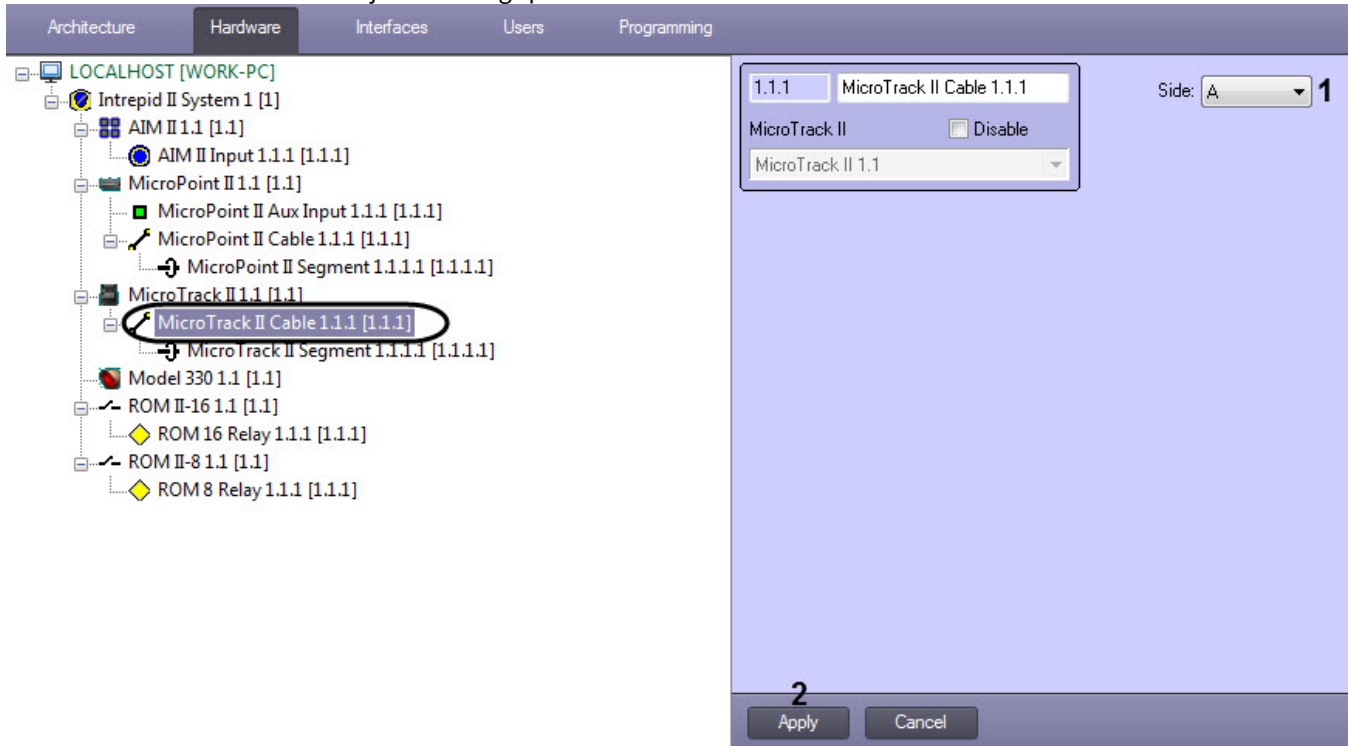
Architecture Hardware Interfaces Users Programming

LOCALHOST [WORK-PC]
Intrepid II System 1 [1]
AIM II 1.1 [1.1]
AIM II Input 1.1.1 [1.1.1]
MicroPoint II 1.1 [1.1]
MicroPoint II Aux Input 1.1.1 [1.1.1]
MicroPoint II Cable 1.1.1 [1.1.1]
MicroPoint II Segment 1.1.1.1 [1.1.1.1]
MicroTrack II 1.1 [1.1]
MicroTrack II Cable 1.1.1 [1.1.1]
MicroTrack II Segment 1.1.1.1 [1.1.1.1]
Model 330 1.1 [1.1]
ROM II-16 1.1 [1.1]
ROM 16 Relay 1.1.1 [1.1.1]
ROM II-8 1.1 [1.1]
ROM 8 Relay 1.1.1 [1.1.1]

1.1.1 MicroTrack II Cable 1.1.1
MicroTrack II Disable
MicroTrack II 1.1

Side: A 1

2
Apply Cancel